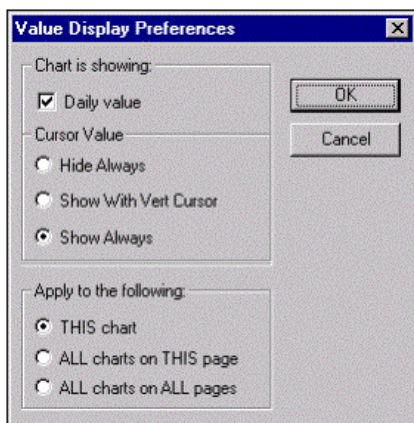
Value Display Preferences

Chart is showing:

Daily value

Cursor Value

Hide Always

Show With Vert Cursor

Show Always

OK

Cancel

Apply to the following:

THIS chart

ALL charts on THIS page

ALL charts on ALL pages